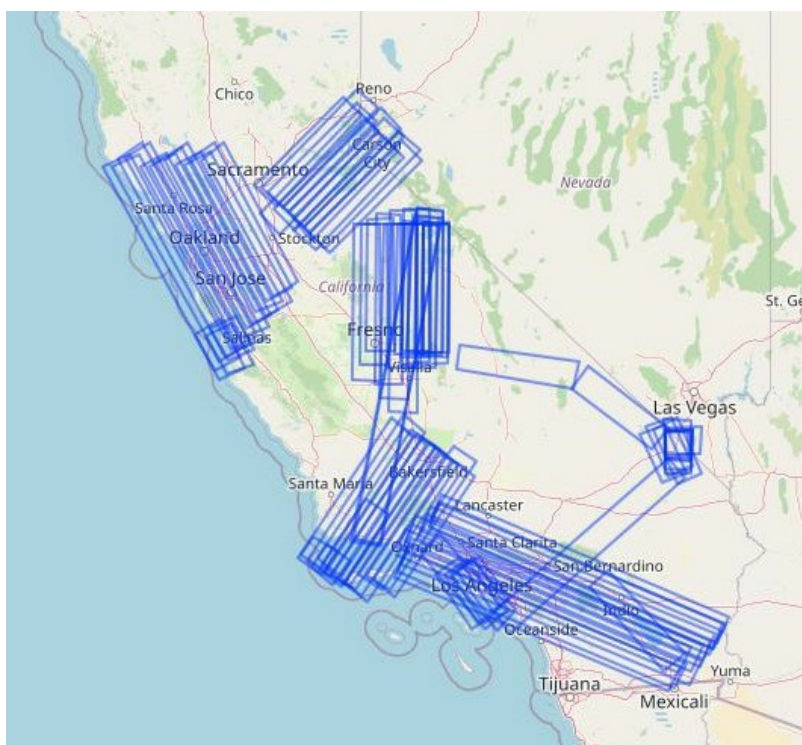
Chico
Reno
Carson City
Sacramento
Nevada
Santa Rosa
Oakland
Stockton
San Jose
California
St. Ge
Fresno
Salinas
Visalia
Las Vegas
Santa Maria
Bakersfield
Lancaster
Oxnard
Santa Clarita
San Bernardino
Los Angeles
Indio
Oceanside
Yuma
Tijuana
Mexicali